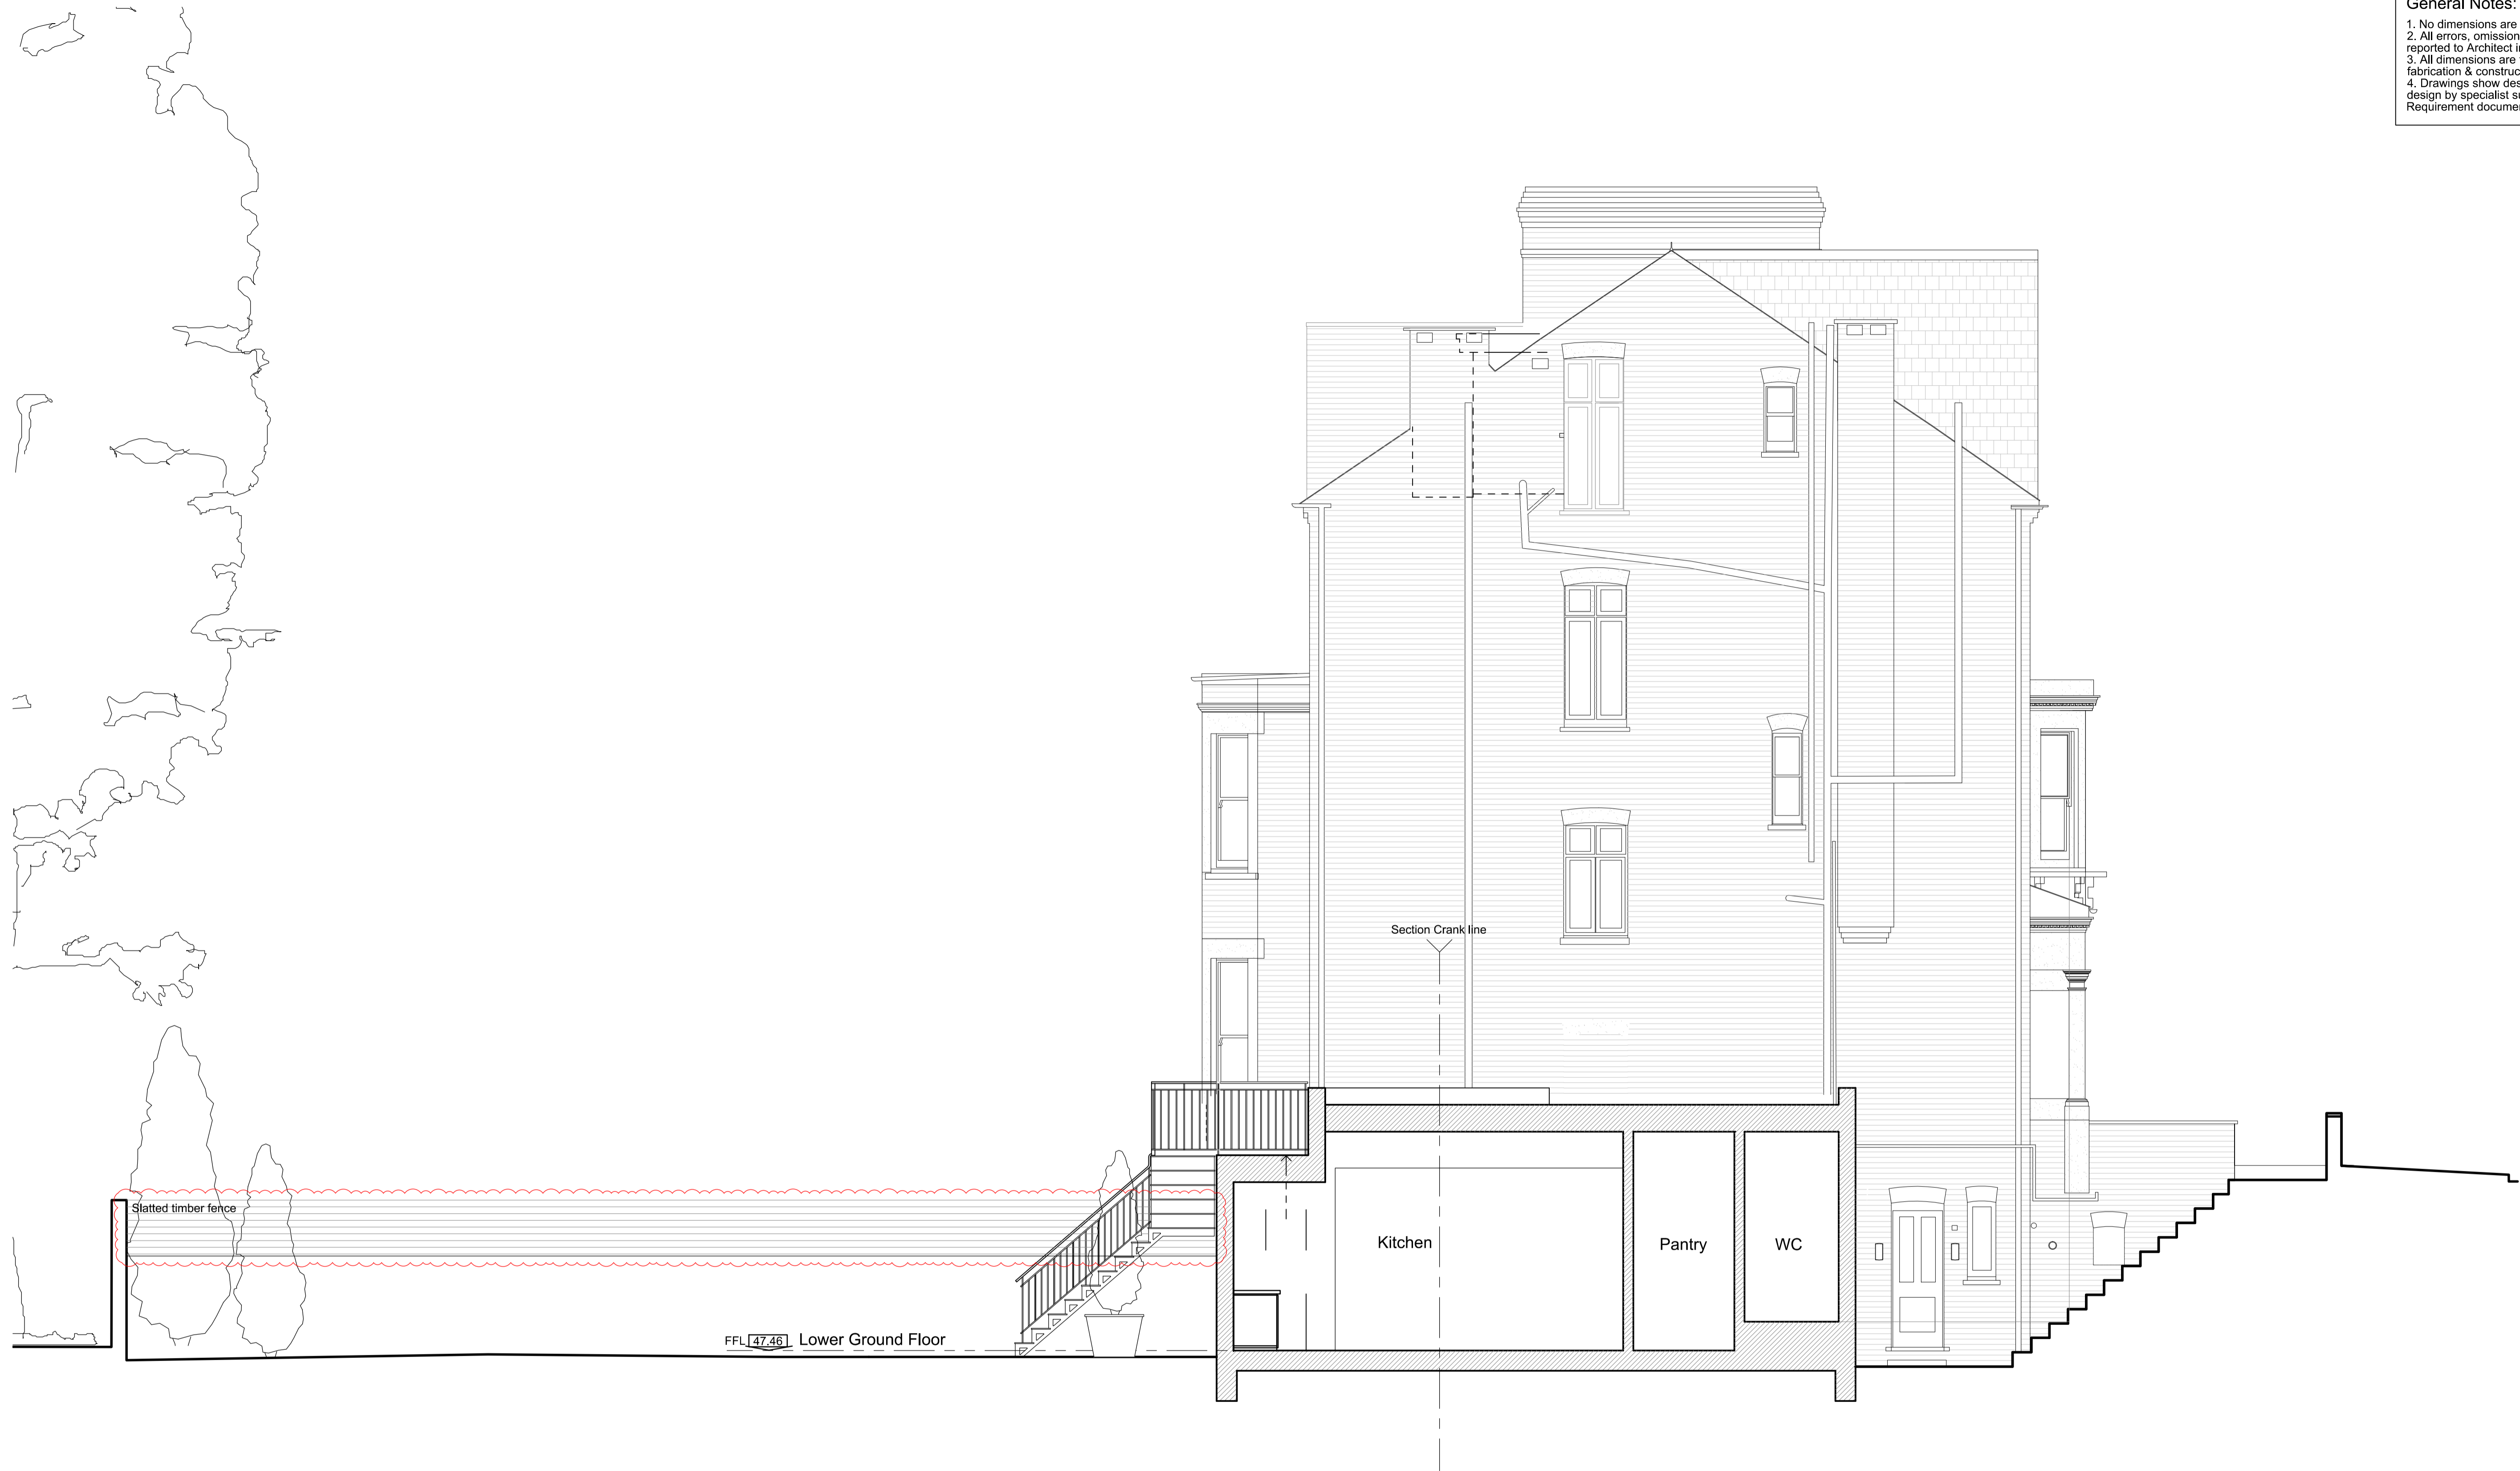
General Notes:

1. No dimensions are
2. All errors, omission
reported to Architect i
3. All dimensions are
fabrication & construc
4. Drawings show des
design by specialist s
Requirement docume

Section Crank line

Slatted timber fence

Kitchen

Pantry

WC

FFL 47.46 Lower Ground Floor